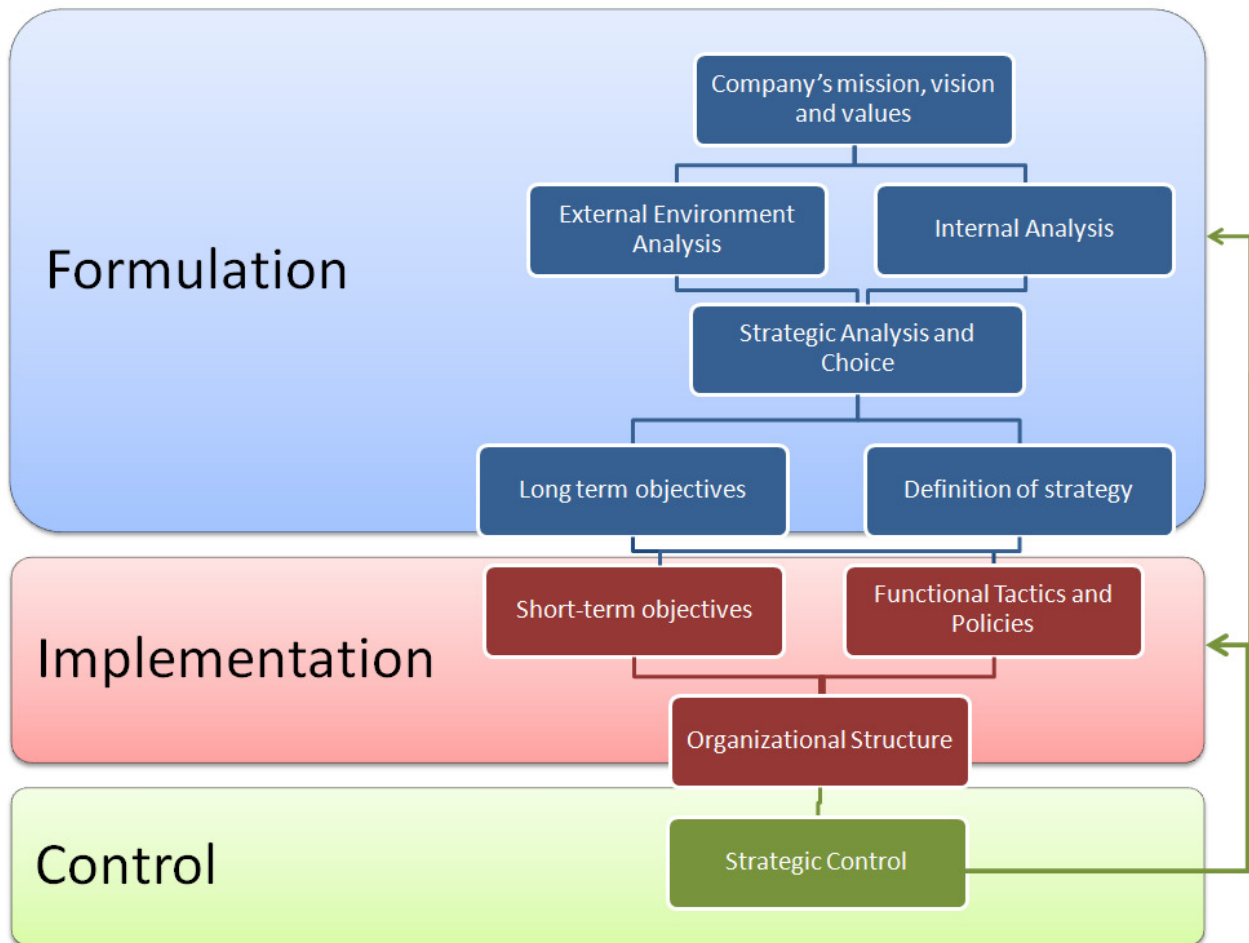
Formulation

Company's mission, vision and values

External Environment Analysis

Internal Analysis

Strategic Analysis and Choice

Long term objectives

Definition of strategy

Implementation

Short-term objectives

Functional Tactics and Policies

Organizational Structure

Control

Strategic Control